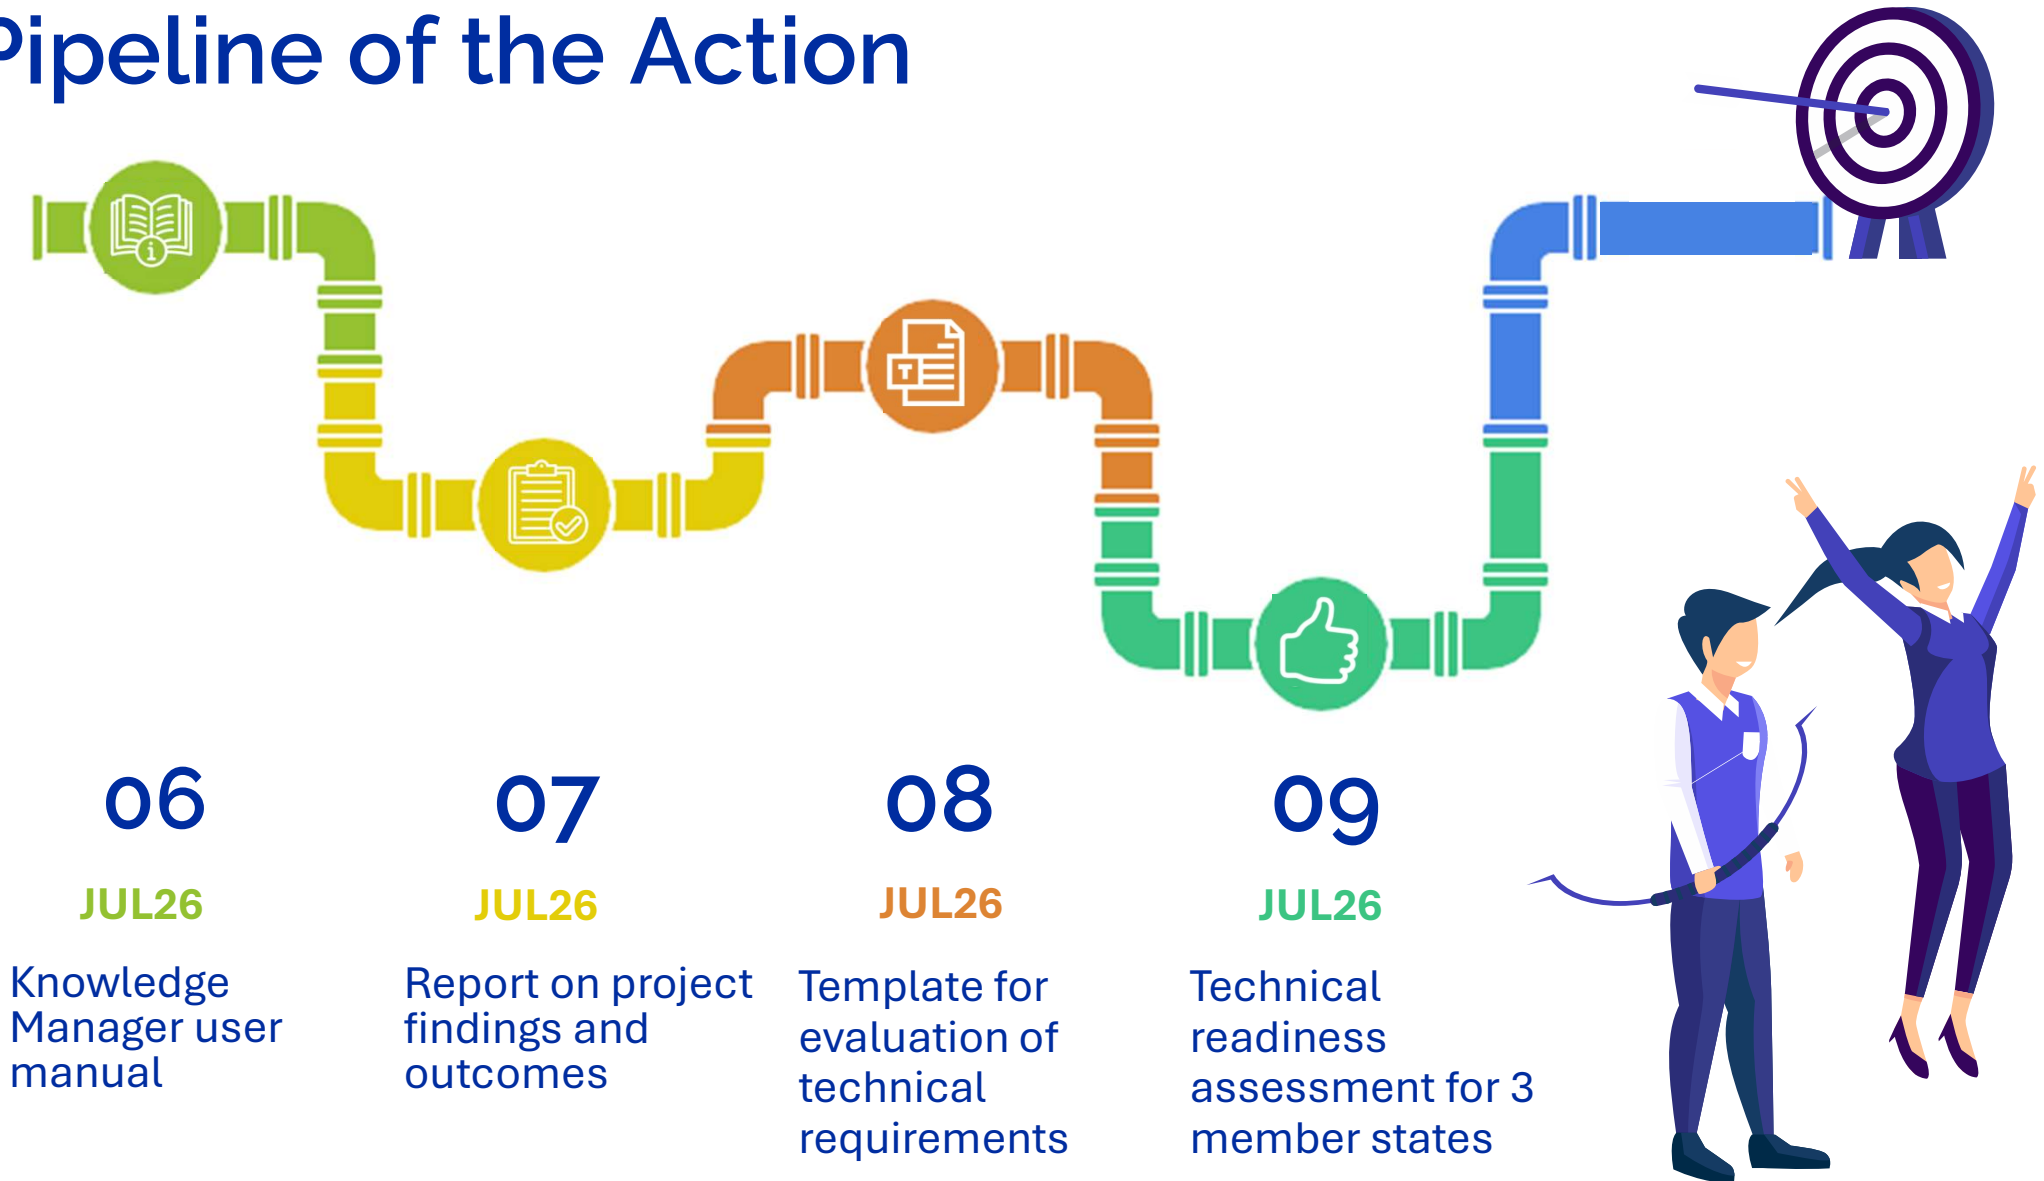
Pipeline of the Action

06

JUL26

Knowledge Manager user manual

07

JUL26

Report on project findings and outcomes

08

JUL26

Template for evaluation of technical requirements

09

JUL26

Technical readiness assessment for 3 member states